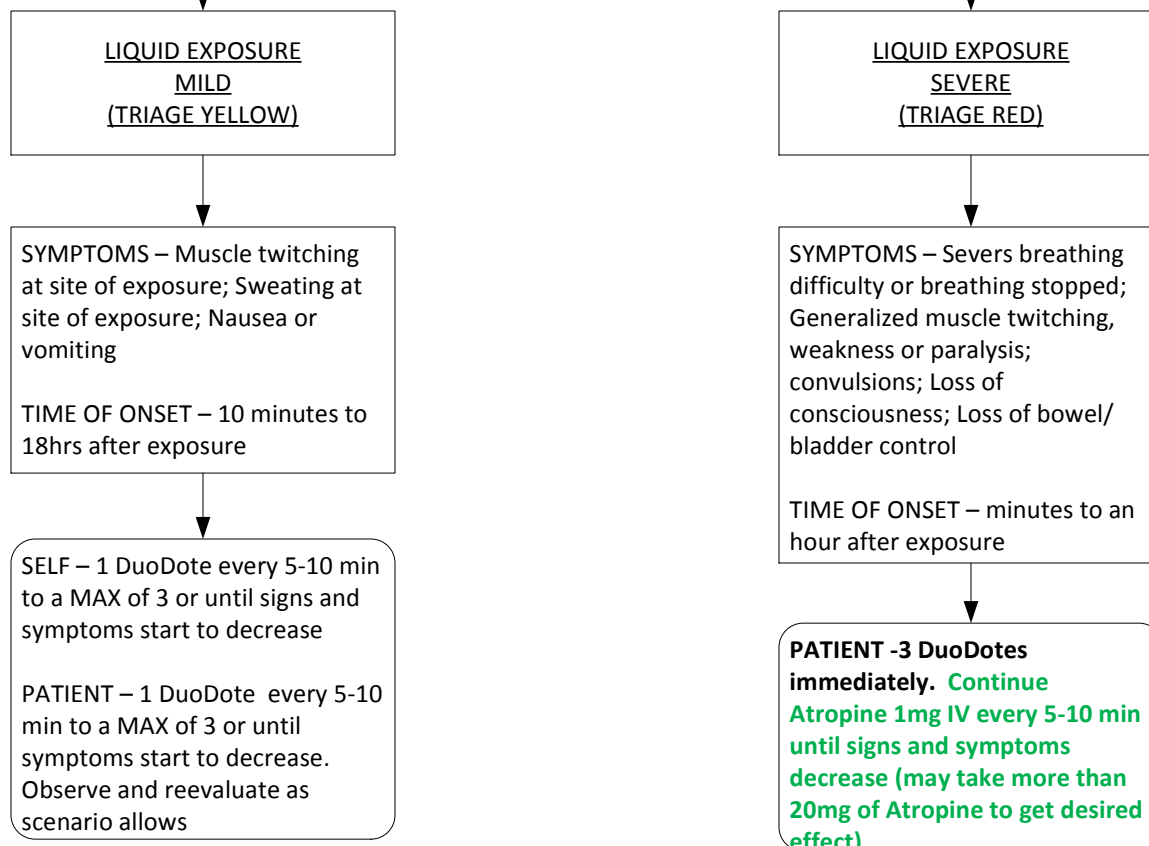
LIQUID EXPOSURE
MILD
(TRIAGE YELLOW)

SYMPTOMS – Muscle twitching at site of exposure; Sweating at site of exposure; Nausea or vomiting

TIME OF ONSET – 10 minutes to 18hrs after exposure

SELF – 1 DuoDote every 5-10 min to a MAX of 3 or until signs and symptoms start to decrease

PATIENT – 1 DuoDote every 5-10 min to a MAX of 3 or until symptoms start to decrease. Observe and reevaluate as scenario allows

LIQUID EXPOSURE
SEVERE
(TRIAGE RED)

SYMPTOMS – Severs breathing difficulty or breathing stopped; Generalized muscle twitching, weakness or paralysis; convulsions; Loss of consciousness; Loss of bowel/ bladder control

TIME OF ONSET – minutes to an hour after exposure

PATIENT -3 DuoDotes immediately. Continue Atropine 1mg IV every 5-10 min until signs and symptoms decrease (may take more than 20mg of Atropine to get desired effect)